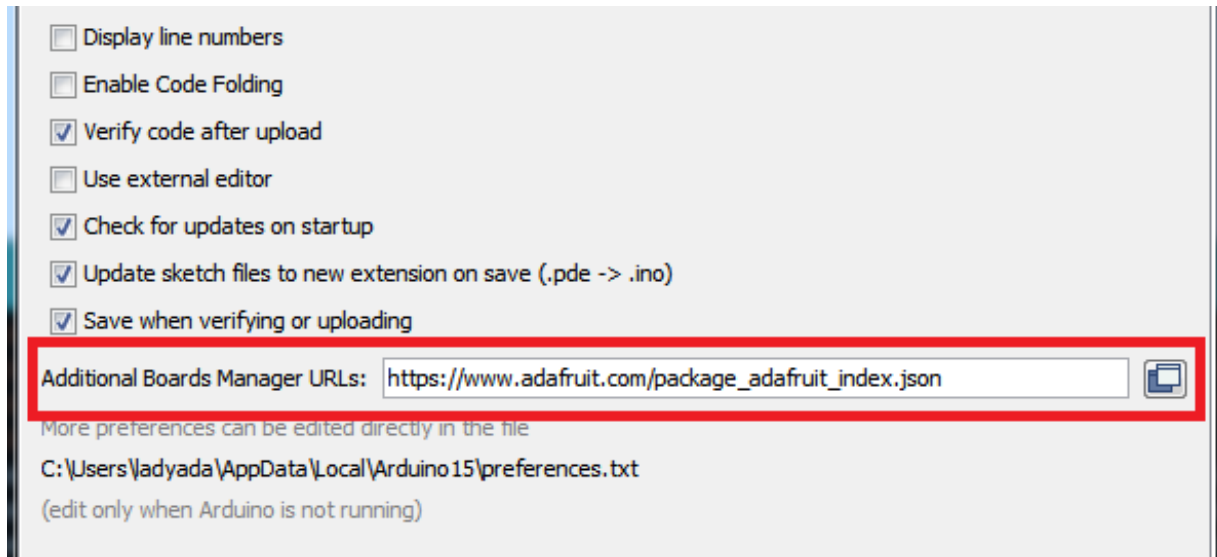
Display line numbers

Enable Code Folding

Verify code after upload

Use external editor

Check for updates on startup

Update sketch files to new extension on save (.pde -> .ino)

Save when verifying or uploading

Additional Boards Manager URLs: https://www.adafruit.com/package_adafruit_index.json

More preferences can be edited directly in the file

C:\Users\ladyada\AppData\Local\Arduino15\preferences.txt

(edit only when Arduino is not running)